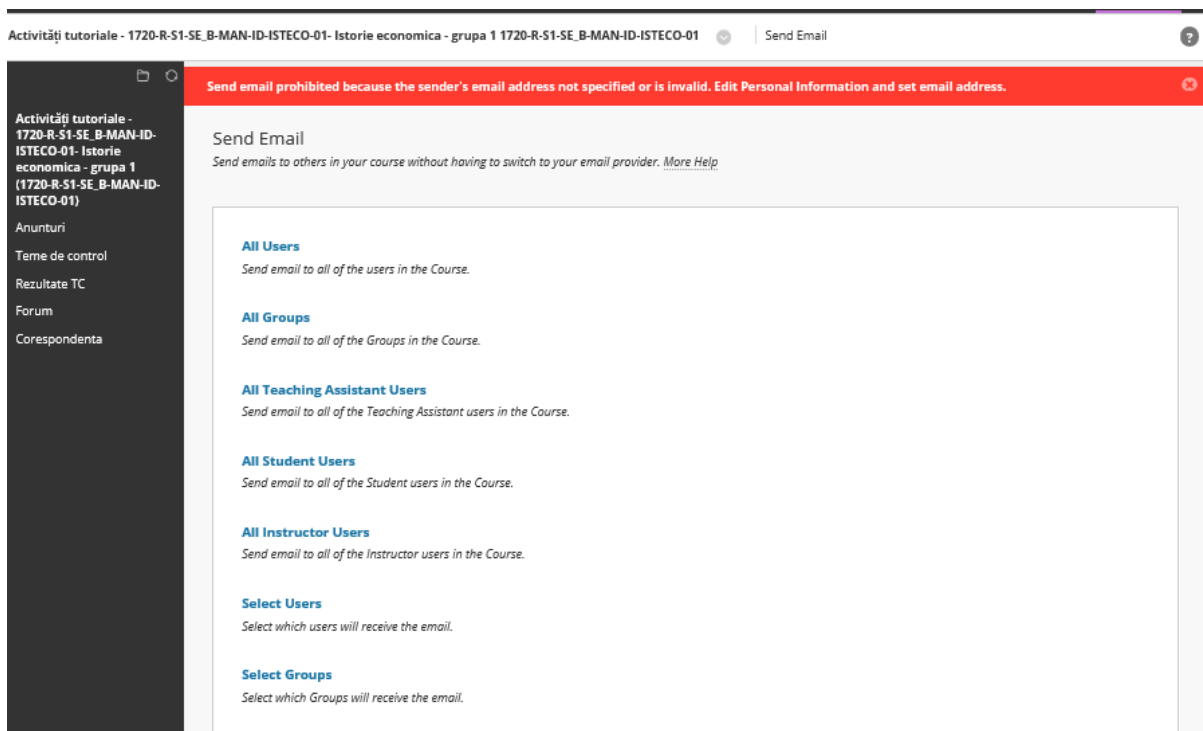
Activități tutoriale - 1720-R-S1-SE_B-MAN-ID-ISTECO-01- Istorie economica - grupa 1 1720-R-S1-SE_B-MAN-ID-ISTECO-01 | Send Email

Activități tutoriale - 1720-R-S1-SE_B-MAN-ID-ISTECO-01- Istorie economica - grupa 1 (1720-R-S1-SE_B-MAN-ID-ISTECO-01)

Anunturi

Teme de control

Rezultate TC

Forum

Corespondenta

Send email prohibited because the sender's email address not specified or is invalid. Edit Personal Information and set email address.

Send Email

Send emails to others in your course without having to switch to your email provider. More Help

All Users

Send email to all of the users in the Course.

All Groups

Send email to all of the Groups in the Course.

All Teaching Assistant Users

Send email to all of the Teaching Assistant users in the Course.

All Student Users

Send email to all of the Student users in the Course.

All Instructor Users

Send email to all of the Instructor users in the Course.

Select Users

Select which users will receive the email.

Select Groups

Select which Groups will receive the email.